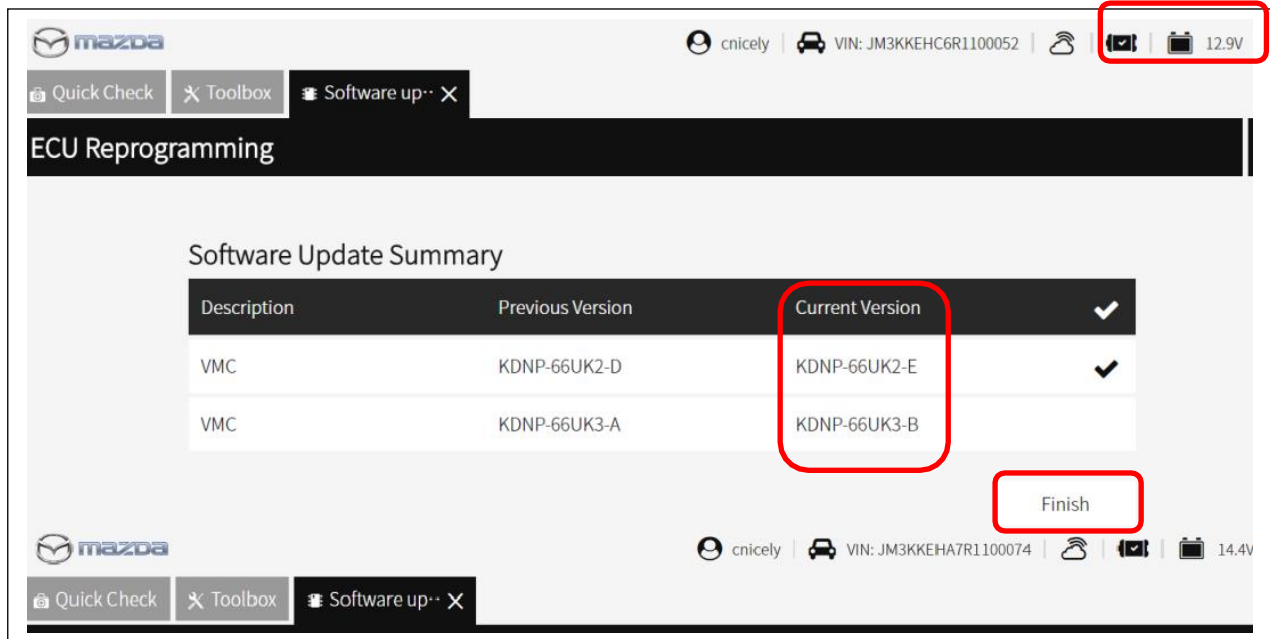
mazda

cnicely | VIN: JM3KKEHC6R1100052 | | 12.9V

Quick Check | Toolbox | Software up··

ECU Reprogramming

Software Update Summary

| Description | Previous Version | Current Version | ✔ |
|---|---|---|---|
| VMC | KDNP-66UK2-D | KDNP-66UK2-E | ✔ |
| VMC | KDNP-66UK3-A | KDNP-66UK3-B | |

Finish

mazda

cnicely | VIN: JM3KKEHA7R1100074 | | 14.4V

Quick Check | Toolbox | Software up··